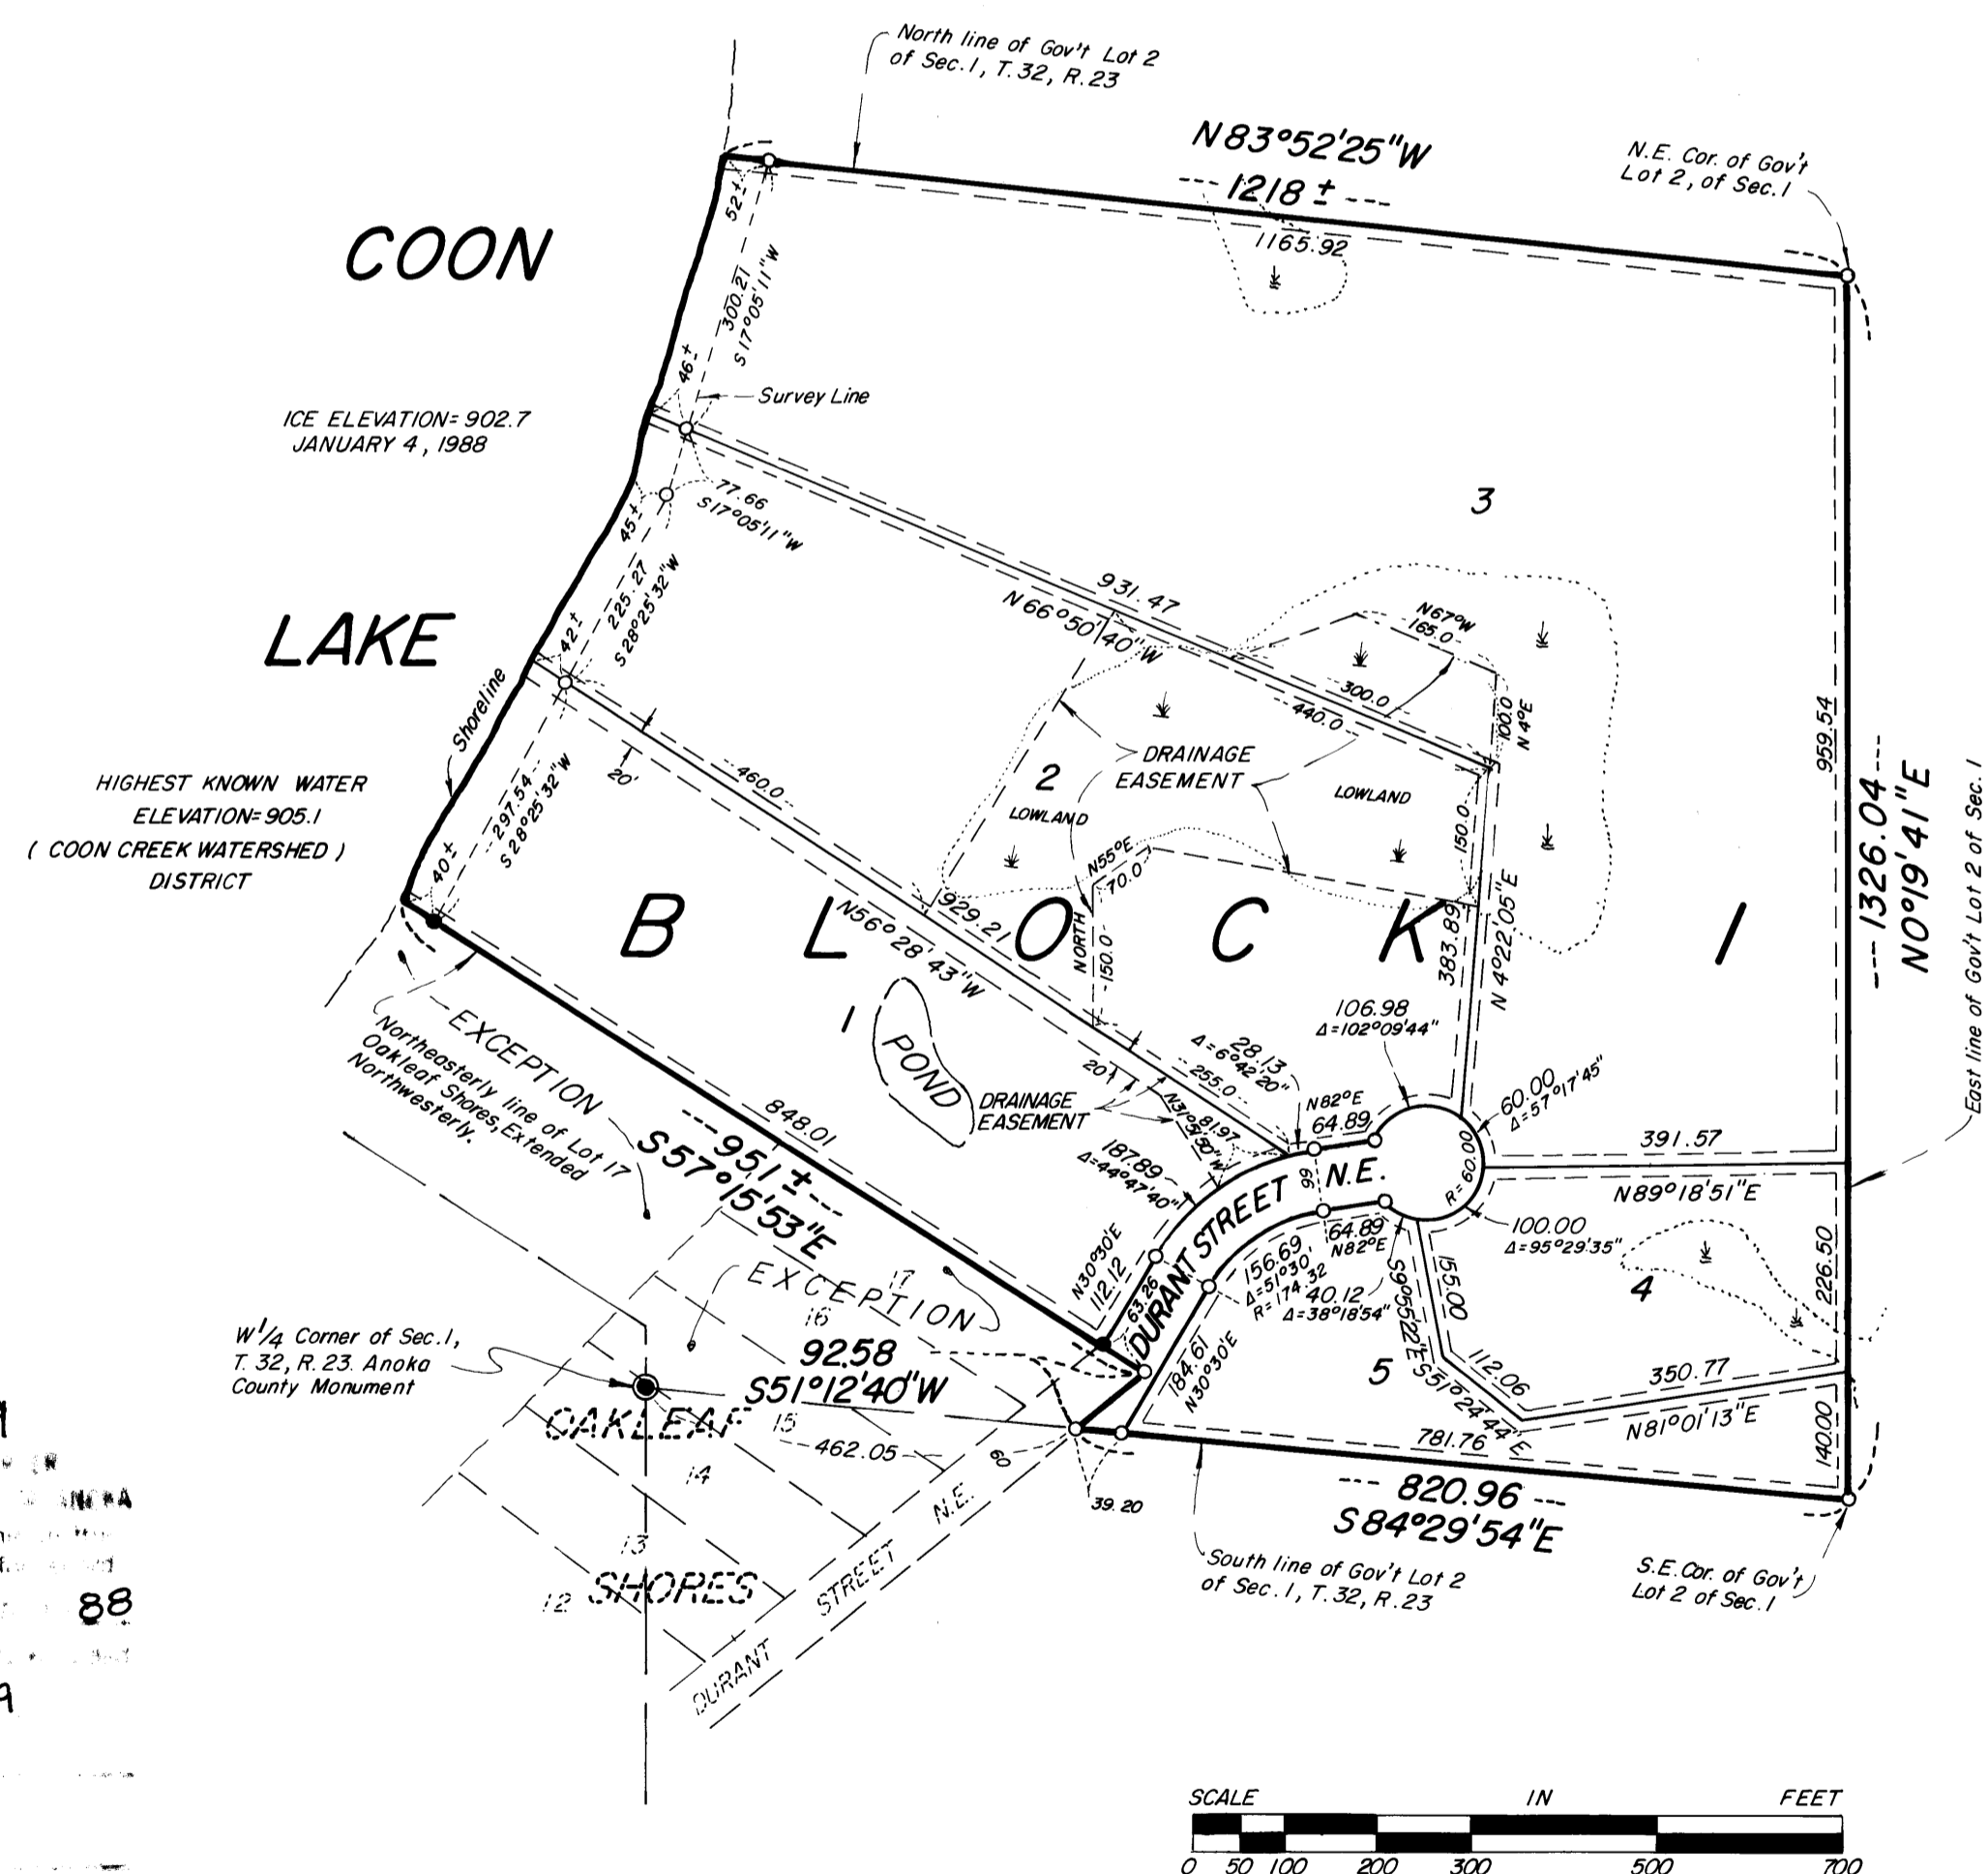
North line of Gov't Lot 2 of Sec. 1, T. 32, R. 23

N83°52'25"W
1218 ±
1165.92

N.E. Cor. of Gov't Lot 2, of Sec. 1

COON

LAKE

52±
300.21
S17°05'11"W
46±
Survey Line

ICE ELEVATION= 902.7
JANUARY 4, 1988

77.66
S17°05'11"W
45±
225.27
S28°25'32"W

3

931.47
N66°50'40"W
N67°W
165.0
300.0
440.0
100.0
N4°E

42±
Shoreline
20'
460.0
DRAINAGE EASEMENT
2
LOWLAND
LOWLAND
959.54

HIGHEST KNOWN WATER ELEVATION= 905.1
( COON CREEK WATERSHED )
DISTRICT

297.54
S28°25'32"W
40±
N55°E
70.0
150.0
NORTH
150.0
929.21
N56°28'43"W
383.89
N4°22'05"E
1326.04
N0°19'41"E
East line of Gov't Lot 2 of Sec. 1

B L O C K 1

1
POND
EXCEPTION
Northeasterly line of Lot 17 Oakleaf Shores, Extended Northwesterly.
848.01
951±
S57°15'53"E
20'
DRAINAGE EASEMENT
28.13
Δ=6°42'20"
255.0
N31°30'W
81.97
106.98
Δ=102°09'44"
60.00
Δ=57°17'45"
N82°E
64.89
391.57
187.89
Δ=44°47'40"
66
N.E.
R=60.00
N89°18'51"E
100.00
Δ=95°29'35"
DURANT STREET
N30°30'E
112.12
63.26
64.89
N82°E
156.69
Δ=51°30'
R=174.32
40.12
Δ=38°18'54"
S9°55'22"E
155.00
4
226.50

EXCEPTION
17
16
W1/4 Corner of Sec. 1, T. 32, R. 23. Anoka County Monument
92.58
S51°12'40"W
184.61
N30°30'E
5
S51°24'44"E
112.06
350.77
N81°01'13"E
OAKLEAF
15
462.05
60
14
39.20
781.76
140.00
820.96
S84°29'54"E
13
SHORES
12
STREET
N.E.
DURANT

South line of Gov't Lot 2 of Sec. 1, T. 32, R. 23

S.E. Cor. of Gov't Lot 2 of Sec. 1

88

SCALE IN FEET
0 50 100 200 300 500 700